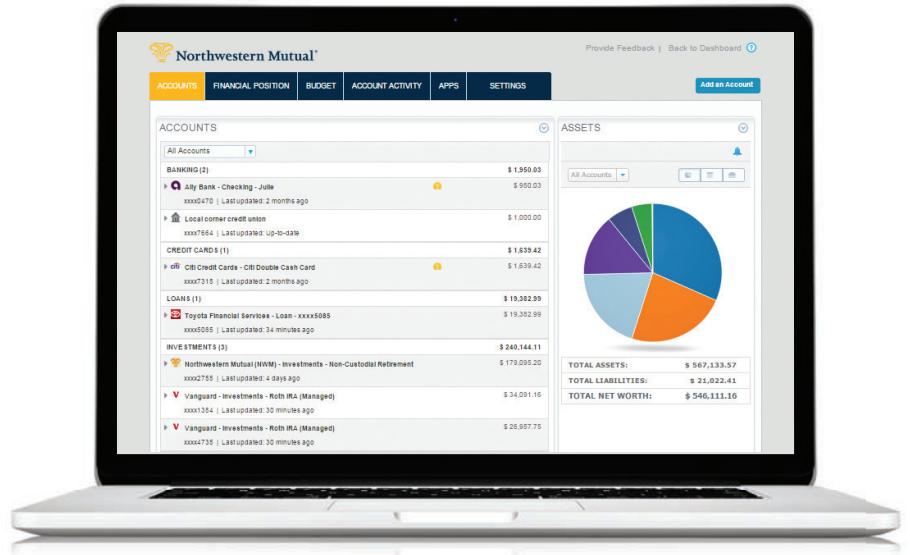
Northwestern Mutual®

Provide Feedback | Back to Dashboard ?

ACCOUNTS FINANCIAL POSITION BUDGET ACCOUNT ACTIVITY APPS SETTINGS

Add an Account

ACCOUNTS

All Accounts

| BANKING (2) | $ 1,950.03 |
|---|---|
| Ally Bank - Checking - Julie xxxx0470 \| Last updated: 2 months ago | $ 950.03 |
| Local corner credit union xxxx7664 \| Last updated: Up-to-date | $ 1,000.00 |
| CREDIT CARDS (1) | $ 1,639.42 |
| Citi Credit Cards - Citi Double Cash Card xxxx7315 \| Last updated: 2 months ago | $ 1,639.42 |
| LOANS (1) | $ 19,382.99 |
| Toyota Financial Services - Loan - xxxx5085 xxxx5085 \| Last updated: 34 minutes ago | $ 19,382.99 |
| INVESTMENTS (3) | $ 240,144.11 |
| Northwestern Mutual (NWM) - Investments - Non-Custodial Retirement xxxx2755 \| Last updated: 4 days ago | $ 179,095.20 |
| Vanguard - Investments - Roth IRA (Managed) xxxx1354 \| Last updated: 30 minutes ago | $ 34,091.16 |
| Vanguard - Investments - Roth IRA (Managed) xxxx4735 \| Last updated: 30 minutes ago | $ 26,957.75 |

ASSETS

All Accounts

| TOTAL ASSETS: | $ 567,133.57 |
|---|---|
| TOTAL LIABILITIES: | $ 21,022.41 |
| TOTAL NET WORTH: | $ 546,111.16 |